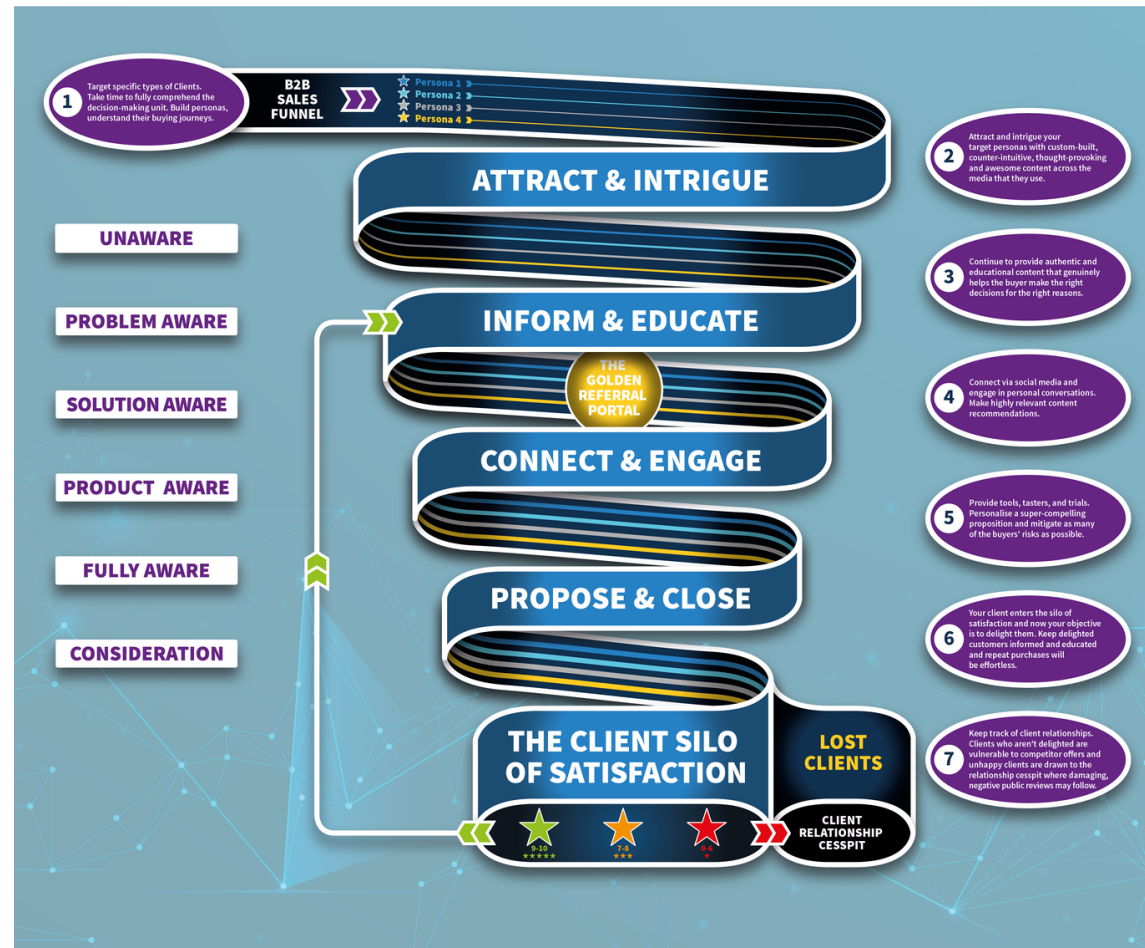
1 Target specific types of Clients. Take time to fully comprehend the decision-making unit. Build personas, understand their buying journeys.

B2B SALES FUNNEL

Persona 1
Persona 2
Persona 3
Persona 4

2 Attract and intrigue your target personas with custom-built, counter-intuitive, thought-provoking and awesome content across the media that they use.

ATTRACT & INTRIGUE

UNAWARE

3 Continue to provide authentic and educational content that genuinely helps the buyer make the right decisions for the right reasons.

PROBLEM AWARE

INFORM & EDUCATE

THE GOLDEN REFERRAL PORTAL

SOLUTION AWARE

4 Connect via social media and engage in personal conversations. Make highly relevant content recommendations.

CONNECT & ENGAGE

PRODUCT AWARE

5 Provide tools, tasters, and trials. Personalise a super-compelling proposition and mitigate as many of the buyers' risks as possible.

FULLY AWARE

PROPOSE & CLOSE

CONSIDERATION

6 Your client enters the silo of satisfaction and now your objective is to delight them. Keep delighted customers informed and educated and repeat purchases will be effortless.

THE CLIENT SILO OF SATISFACTION

LOST CLIENTS

7 Keep track of client relationships. Clients who aren't delighted are vulnerable to competitor offers and unhappy clients are drawn to the relationship cesspit where damaging, negative public reviews may follow.

9-10
7-8
0-6

CLIENT RELATIONSHIP CESSPIT